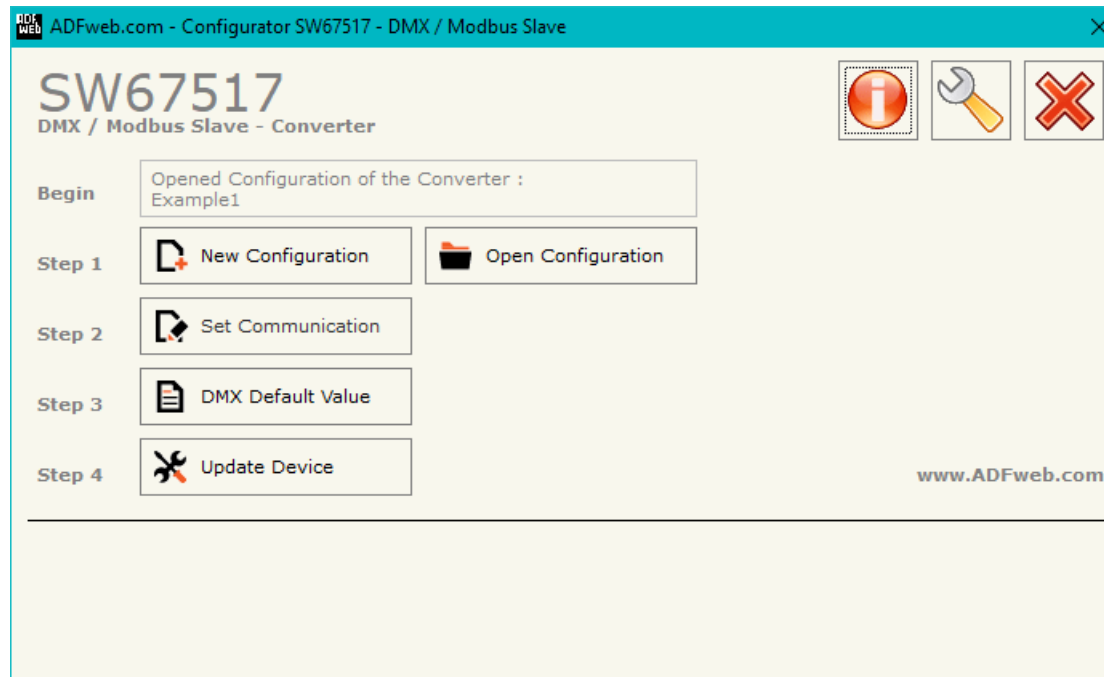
ADFweb.com - Configurator SW67517 - DMX / Modbus Slave

SW67517
DMX / Modbus Slave - Converter

Begin
Opened Configuration of the Converter :
Example1

Step 1
New Configuration
Open Configuration

Step 2
Set Communication

Step 3
DMX Default Value

Step 4
Update Device

www.ADFweb.com